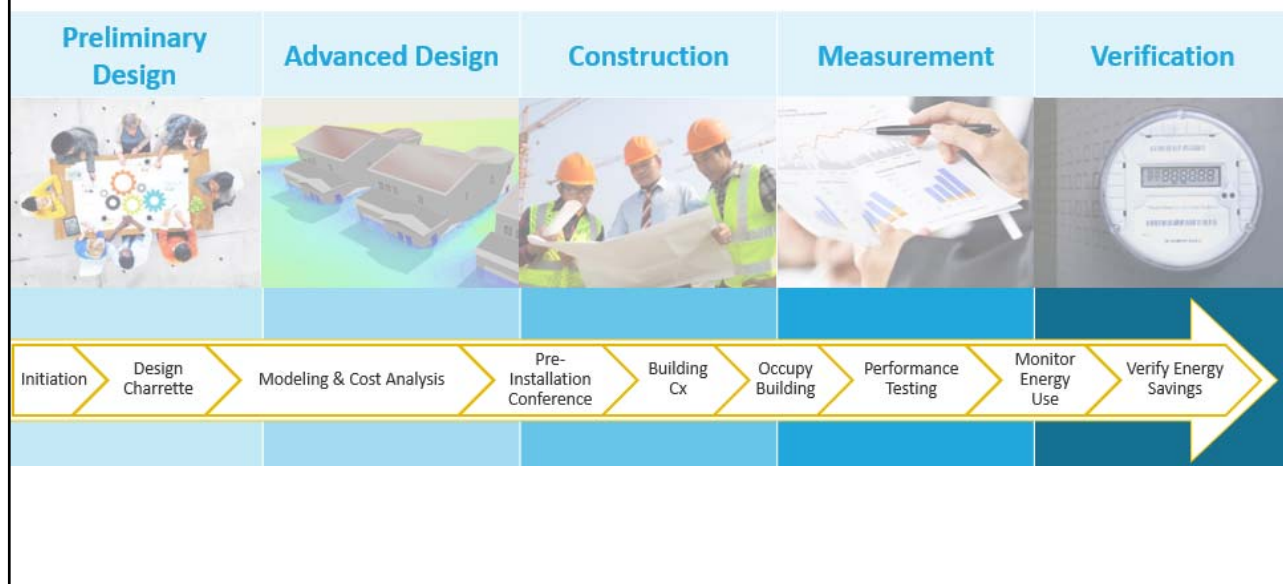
Preliminary Design

Advanced Design

Construction

Measurement

Verification

88888888

Initiation

Design Charrette

Modeling & Cost Analysis

Pre-Installation Conference

Building Cx

Occupy Building

Performance Testing

Monitor Energy Use

Verify Energy Savings